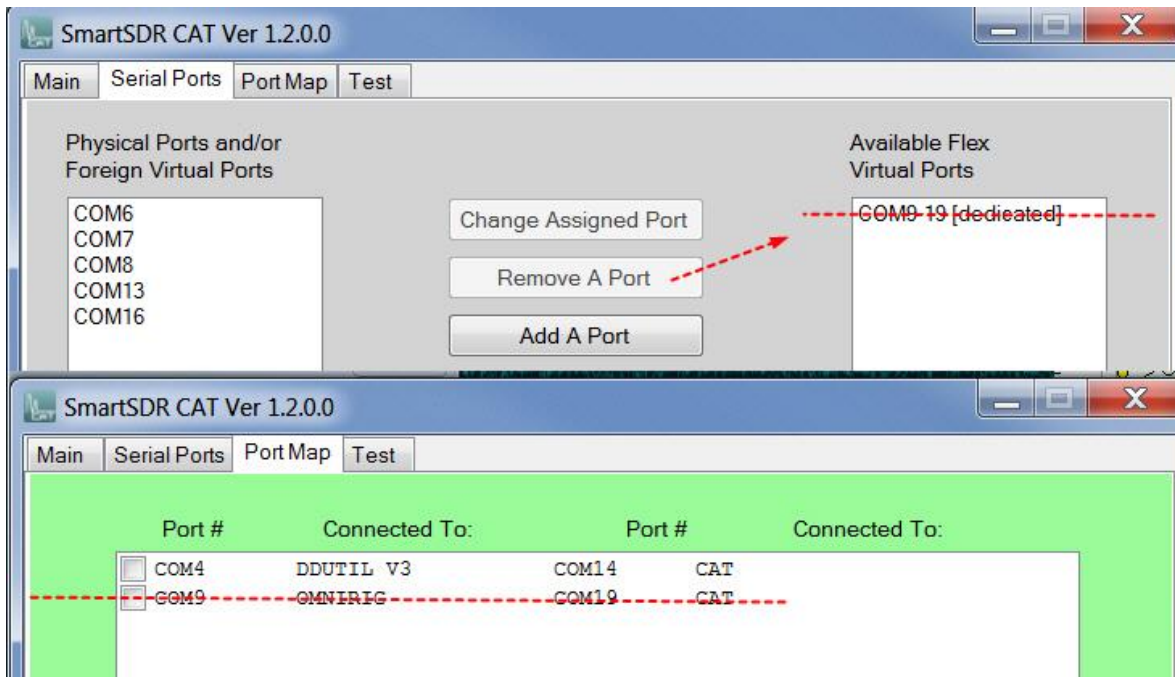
SmartSDR CAT Ver 1.2.0.0

Main | Serial Ports | Port Map | Test

Physical Ports and/or Foreign Virtual Ports

COM6
COM7
COM8
COM13
COM16

Change Assigned Port

Remove A Port

Add A Port

Available Flex Virtual Ports

COM9-19 [dedicated]

SmartSDR CAT Ver 1.2.0.0

Main | Serial Ports | Port Map | Test

| Port # | Connected To: | Port # | Connected To: |
|---|---|---|---|
| COM4 | DDUTIL V3 | COM14 | CAT |
| COM9 | OMNIRIG | COM19 | CAT |